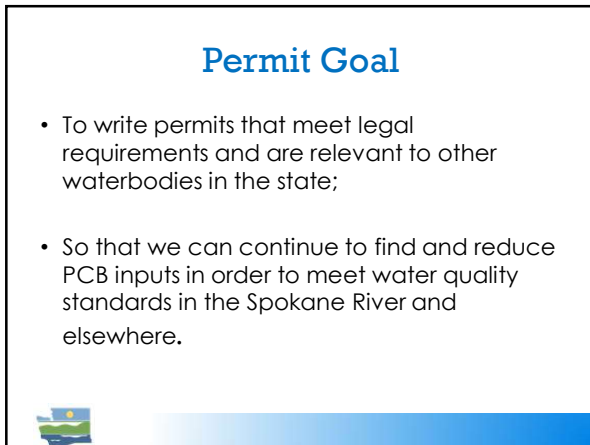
Permit Goal

• To write permits that meet legal requirements and are relevant to other waterbodies in the state;

• So that we can continue to find and reduce PCB inputs in order to meet water quality standards in the Spokane River and elsewhere.